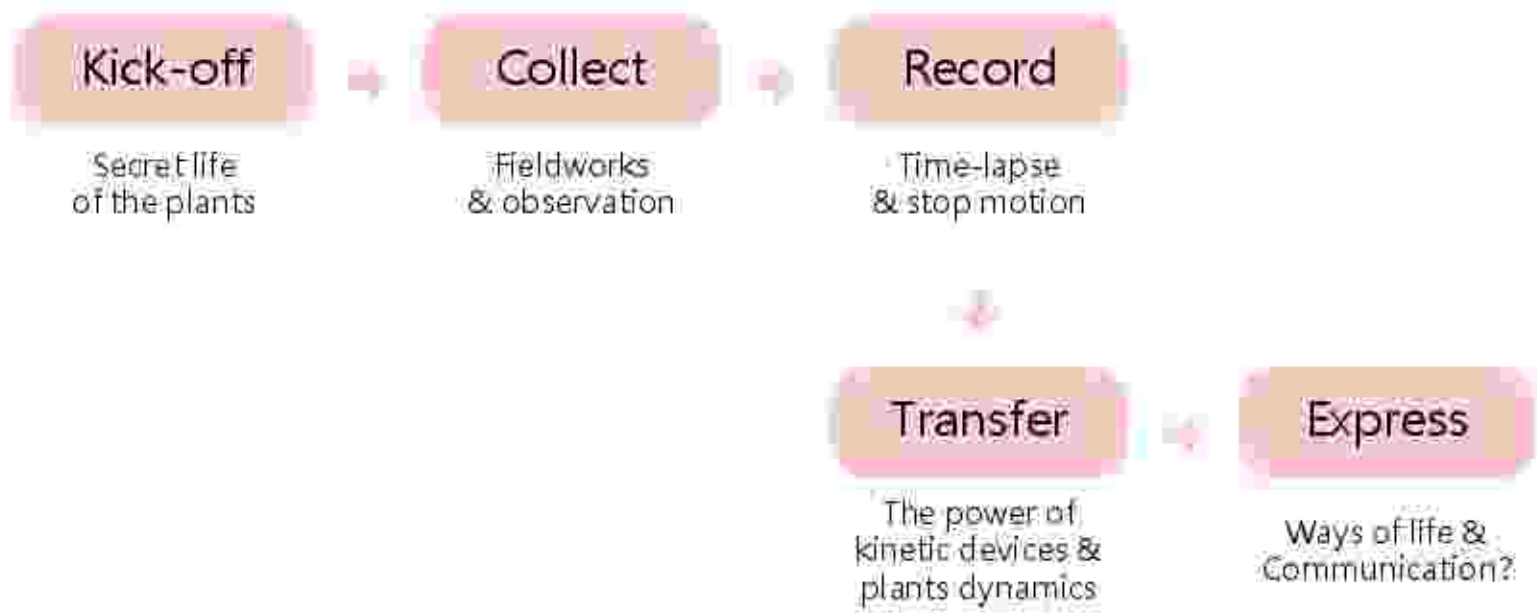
Kick-off

Secret life of the plants

Collect

Fieldworks & observation

Record

Time-lapse & stop motion

Transfer

The power of kinetic devices & plants dynamics

Express

Ways of life & Communication?